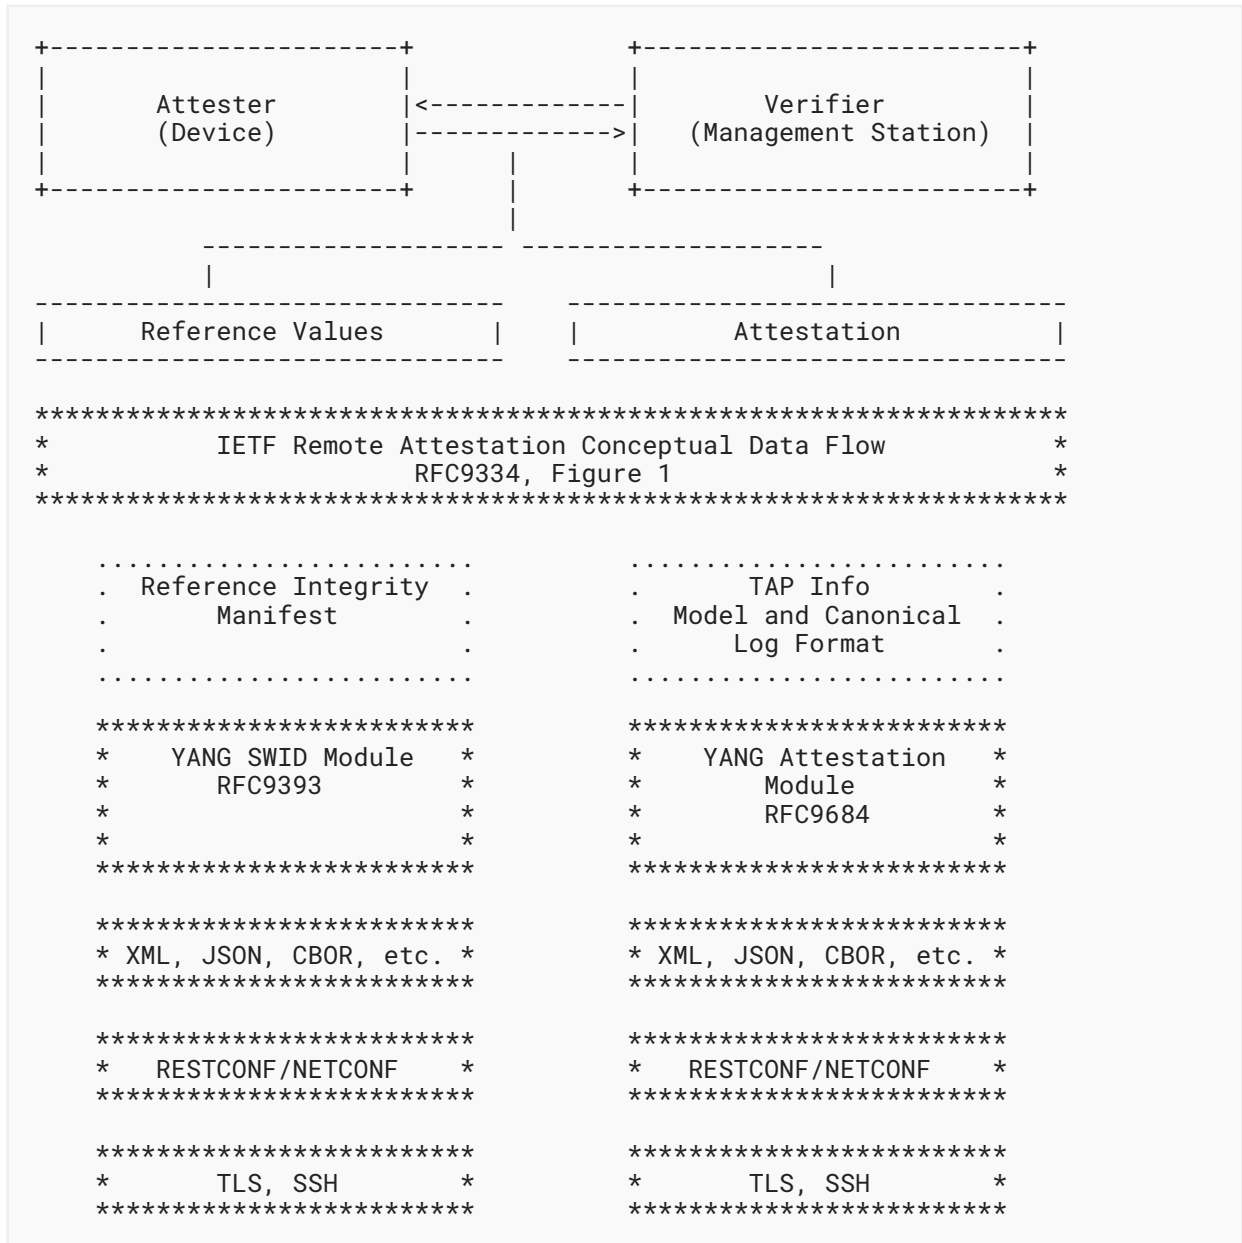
Attester
(Device)

Verifier
(Management Station)

Reference Values

Attestation

IETF Remote Attestation Conceptual Data Flow
RFC9334, Figure 1

Reference Integrity Manifest

TAP Info Model and Canonical Log Format

YANG SWID Module
RFC9393

YANG Attestation Module
RFC9684

XML, JSON, CBOR, etc.

XML, JSON, CBOR, etc.

RESTCONF/NETCONF

RESTCONF/NETCONF

TLS, SSH

TLS, SSH